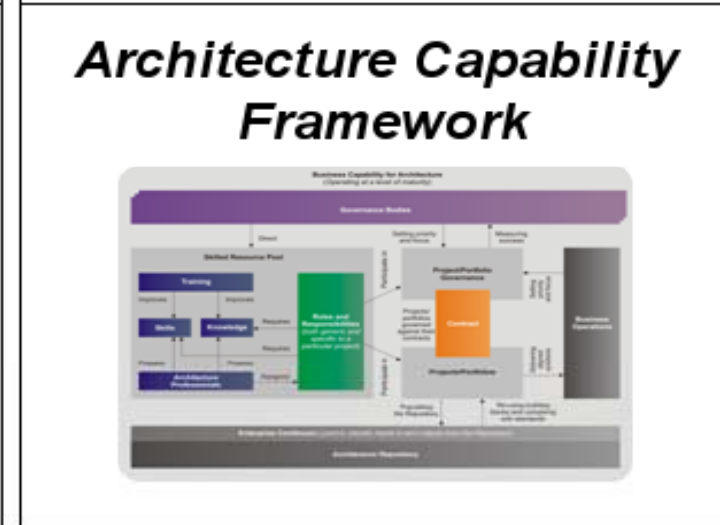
Architecture Capability Framework

Business Capability for Architecture
(Operating at a level of maturity)

Governance Bodies

Direct

Setting priority and focus

Measuring success

Skilled Resource Pool

Training

Improves

Improves

Skills

Knowledge

Requires

Requires

Roles and Responsibilities (both generic and specific to a particular project)

Prepares

Prepares

Architecture Professionals

Assigned

Participate in

Participate in

Project/Portfolio Governance

Projects/ portfolios governed against their contracts

Contract

Projects/Portfolios

Setting priority and focus

Delivering aligned solutions

Business Operations

Populating the Repository

Re-using building blocks and complying with standards

Enterprise Continuum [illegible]

Architecture Repository